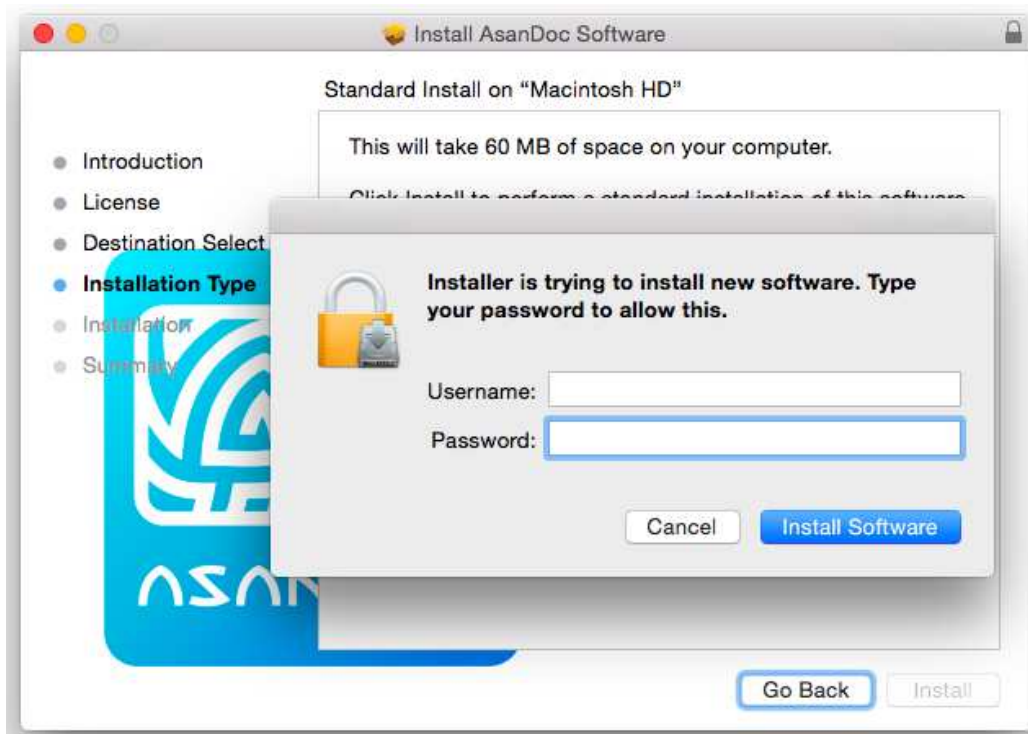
Install AsanDoc Software

Standard Install on "Macintosh HD"

This will take 60 MB of space on your computer.

Click Install to perform a standard installation of this software

Introduction
License
Destination Select
Installation Type
Installation
Summary

ASAN

Installer is trying to install new software. Type your password to allow this.

Username:
Password:

Cancel
Install Software

Go Back
Install